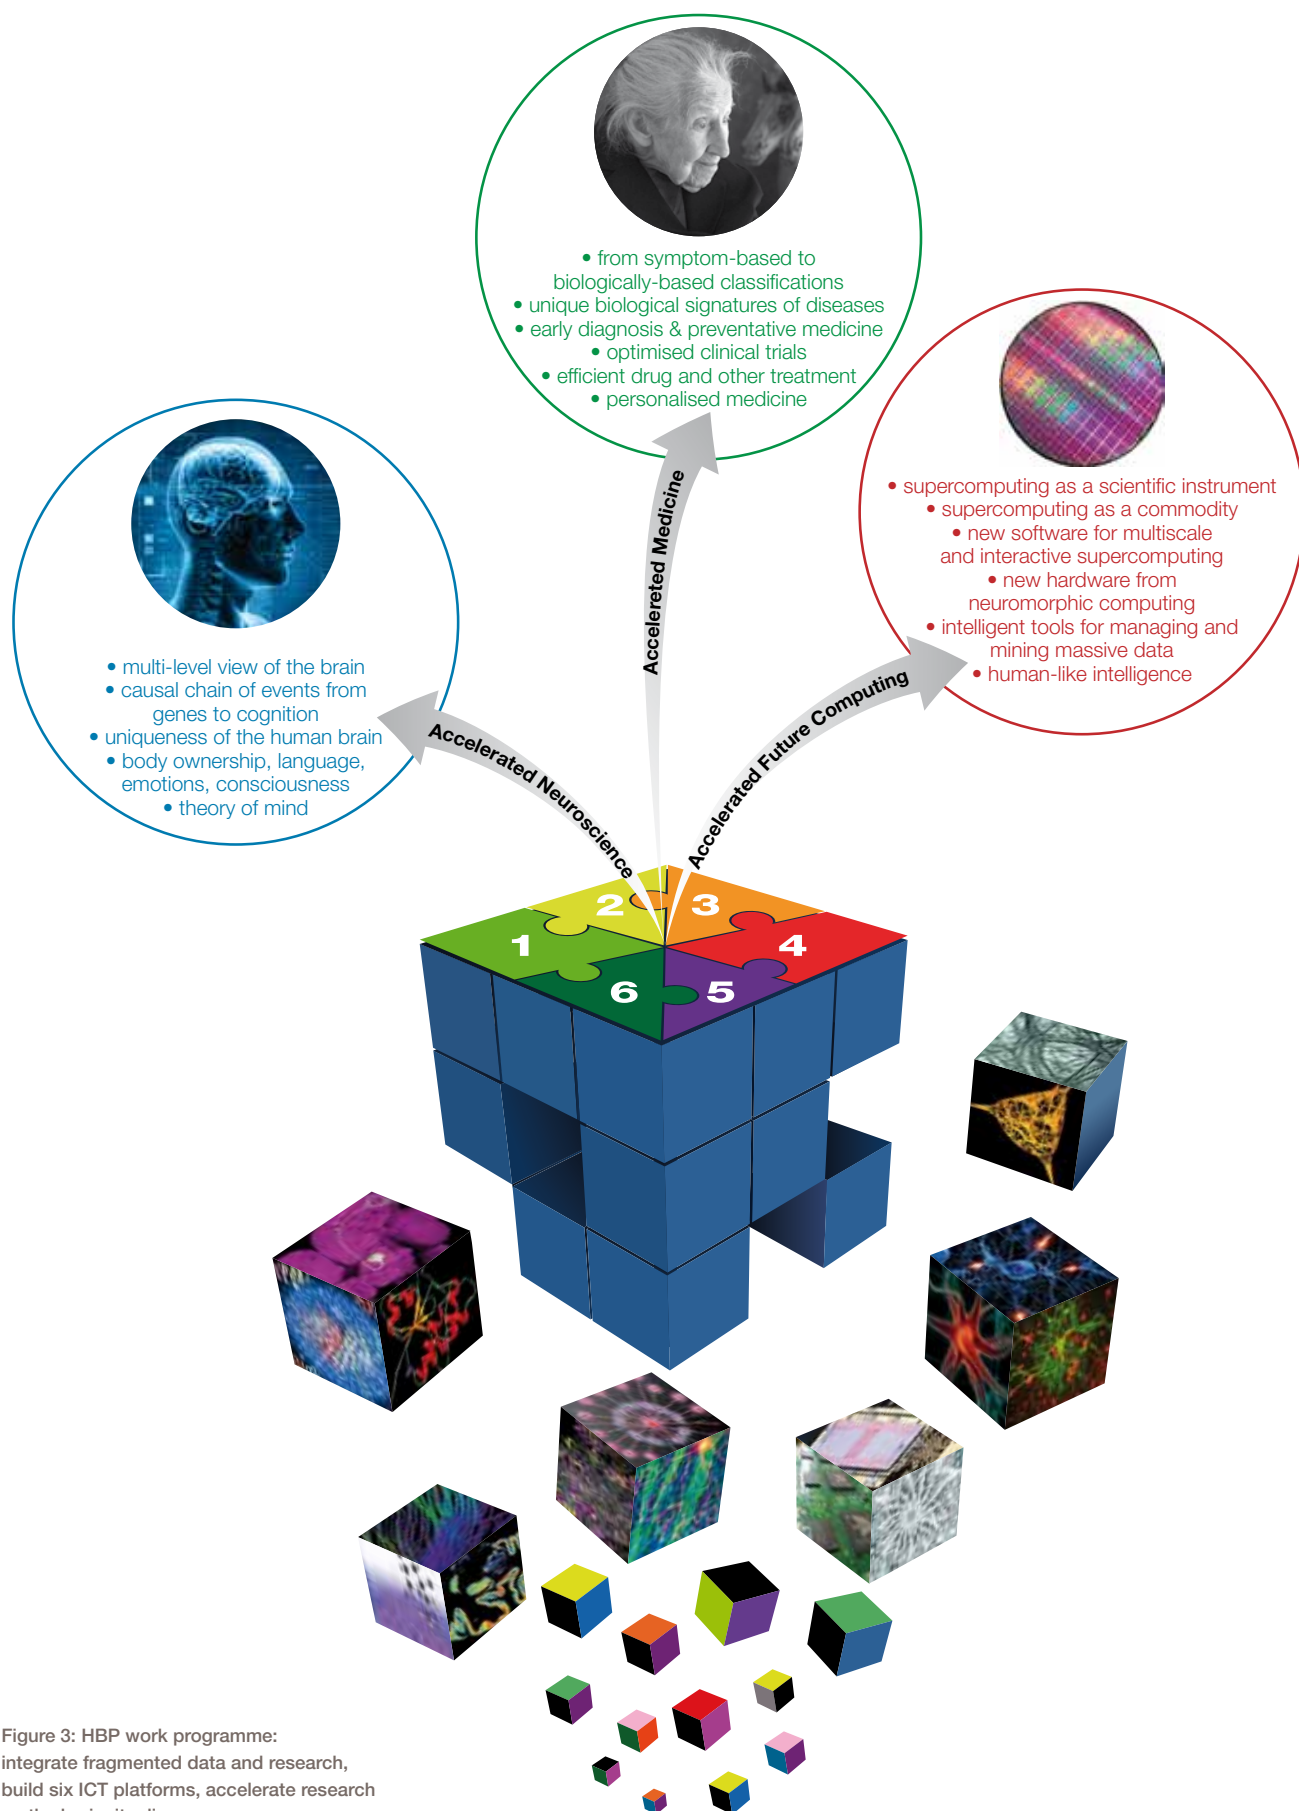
• from symptom-based to biologically-based classifications
• unique biological signatures of diseases
• early diagnosis & preventative medicine
• optimised clinical trials
• efficient drug and other treatment
• personalised medicine

• supercomputing as a scientific instrument
• supercomputing as a commodity
• new software for multiscale and interactive supercomputing
• new hardware from neuromorphic computing
• intelligent tools for managing and mining massive data
• human-like intelligence

• multi-level view of the brain
• causal chain of events from genes to cognition
• uniqueness of the human brain
• body ownership, language, emotions, consciousness
• theory of mind

Accelereted Medicine

Accelerated Neuroscience

Accelerated Future Computing

2 3 1 4 6 5

Figure 3: HBP work programme: integrate fragmented data and research, build six ICT platforms, accelerate research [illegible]